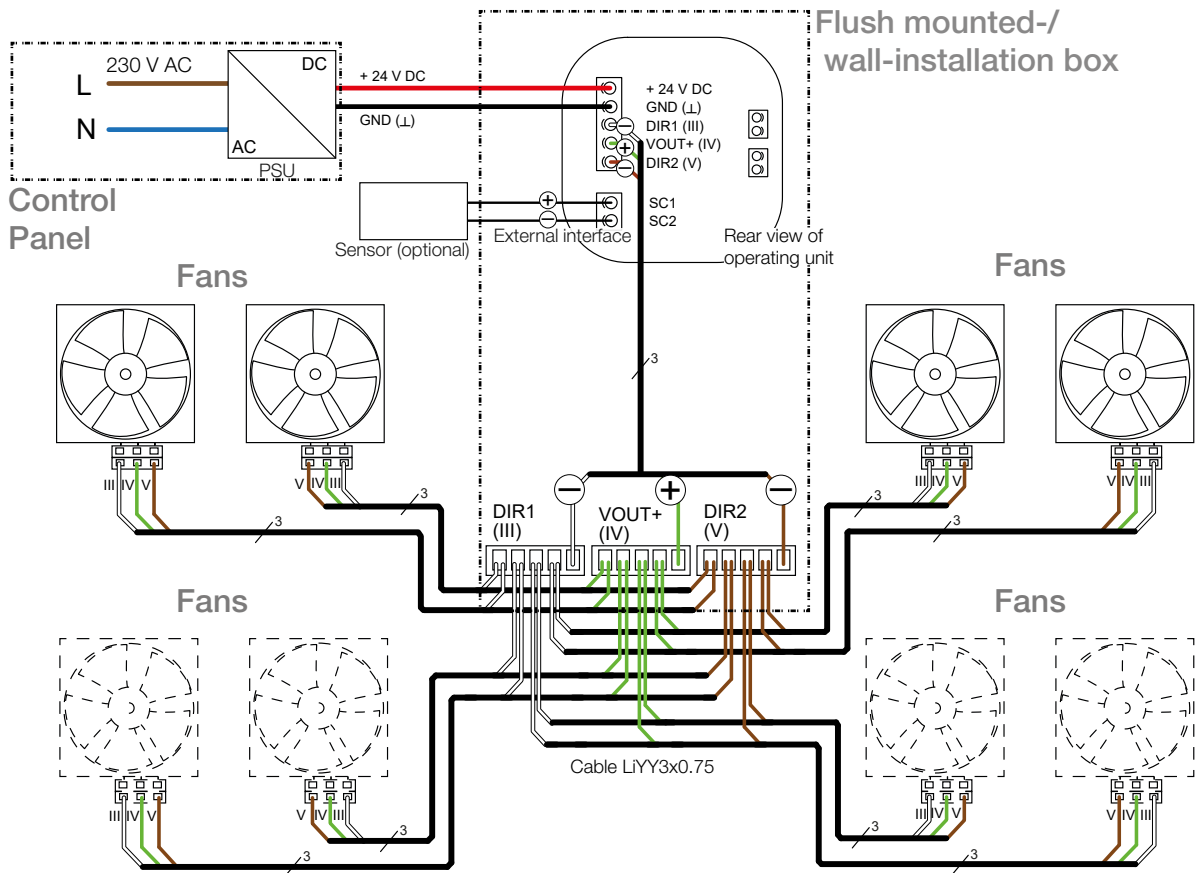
Flush mounted-/ wall-installation box

230 V AC
L
N
DC
AC
PSU
+ 24 V DC
GND (⊥)

Control Panel

+ 24 V DC
GND (⊥)
DIR1 (III)
VOUT+ (IV)
DIR2 (V)
SC1
SC2

Sensor (optional)
External interface
Rear view of operating unit

Fans
Fans

III IV V
V IV III
3
3
3
3
III IV V
V IV III

DIR1 (III)
VOUT+ (IV)
DIR2 (V)

Fans
Fans

III IV V
V IV III
3
3
III IV V
V IV III
3
3

Cable LiYY3x0.75